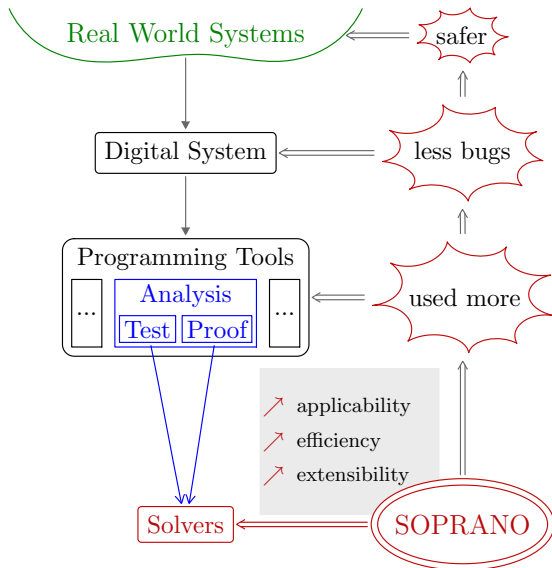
Real World Systems

safer

Digital System

less bugs

Programming Tools

...

Analysis

Test

Proof

...

used more

$\nearrow$ applicability

$\nearrow$ efficiency

$\nearrow$ extensibility

Solvers

SOPRANO